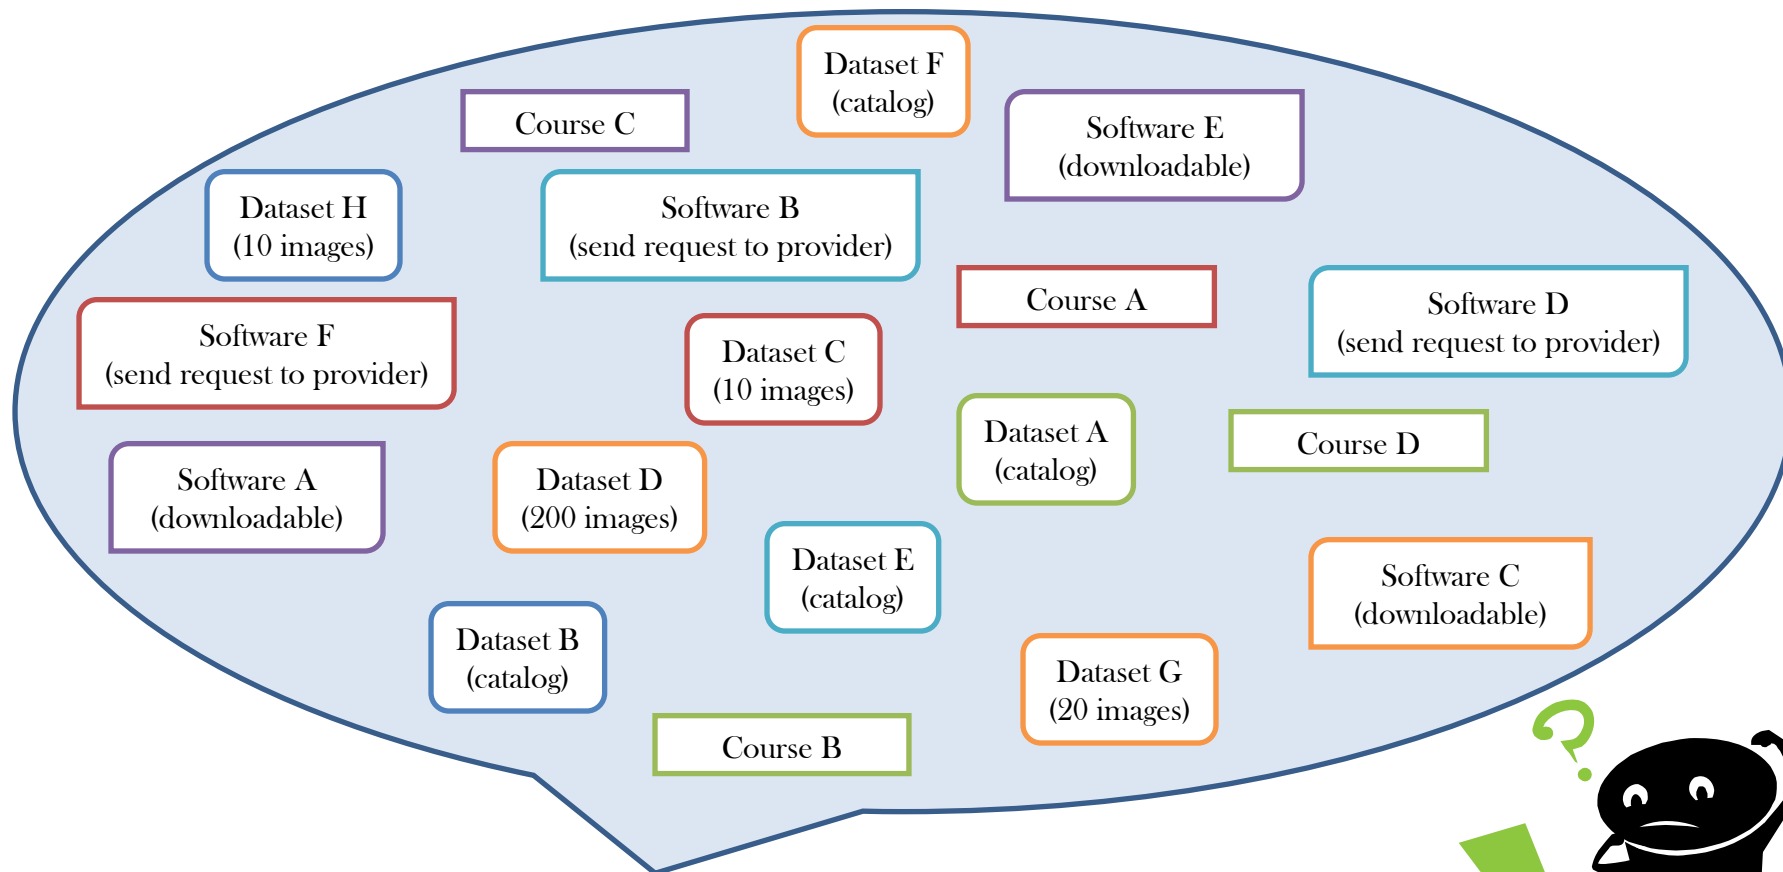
Dataset F
(catalog)

Course C

Software E
(downloadable)

Dataset H
(10 images)

Software B
(send request to provider)

Course A

Software D
(send request to provider)

Software F
(send request to provider)

Dataset C
(10 images)

Dataset A
(catalog)

Course D

Software A
(downloadable)

Dataset D
(200 images)

Dataset E
(catalog)

Software C
(downloadable)

Dataset B
(catalog)

Dataset G
(20 images)

Course B